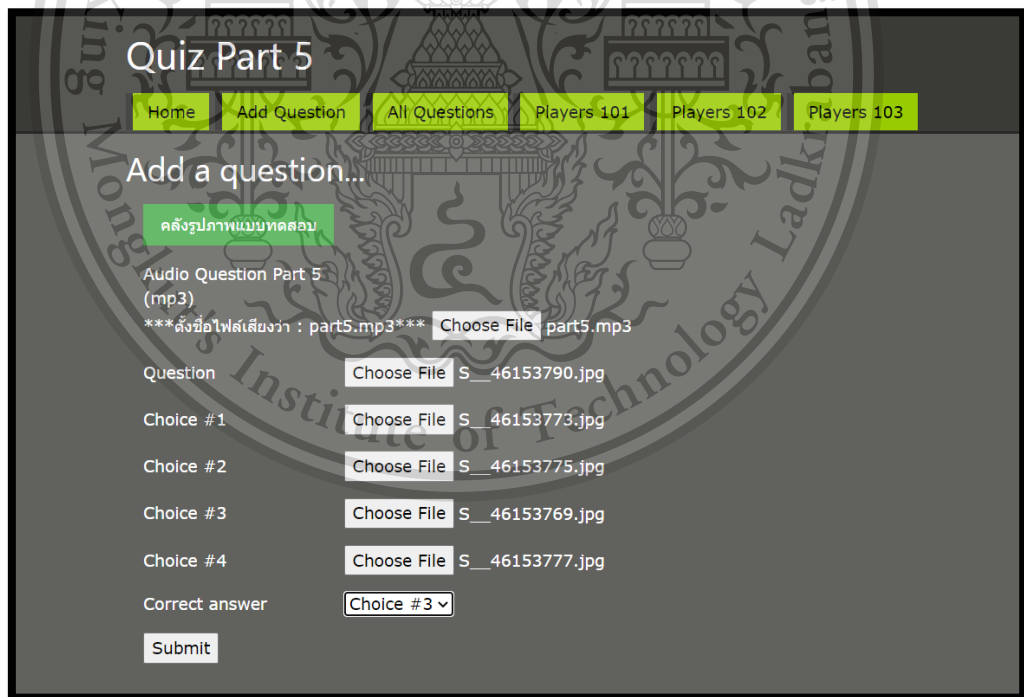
Quiz Part 5

Home | Add Question | All Questions | Players 101 | Players 102 | Players 103

Add a question...

คลังรูปภาพแบบทดสอบ

Audio Question Part 5 (mp3)
***ตั้งชื่อไฟล์เสียงว่า : part5.mp3*** Choose File part5.mp3

Question Choose File S__46153790.jpg

Choice #1 Choose File S__46153773.jpg

Choice #2 Choose File S__46153775.jpg

Choice #3 Choose File S__46153769.jpg

Choice #4 Choose File S__46153777.jpg

Correct answer Choice #3

Submit

Mongkut's Institute of Technology Ladkrabang